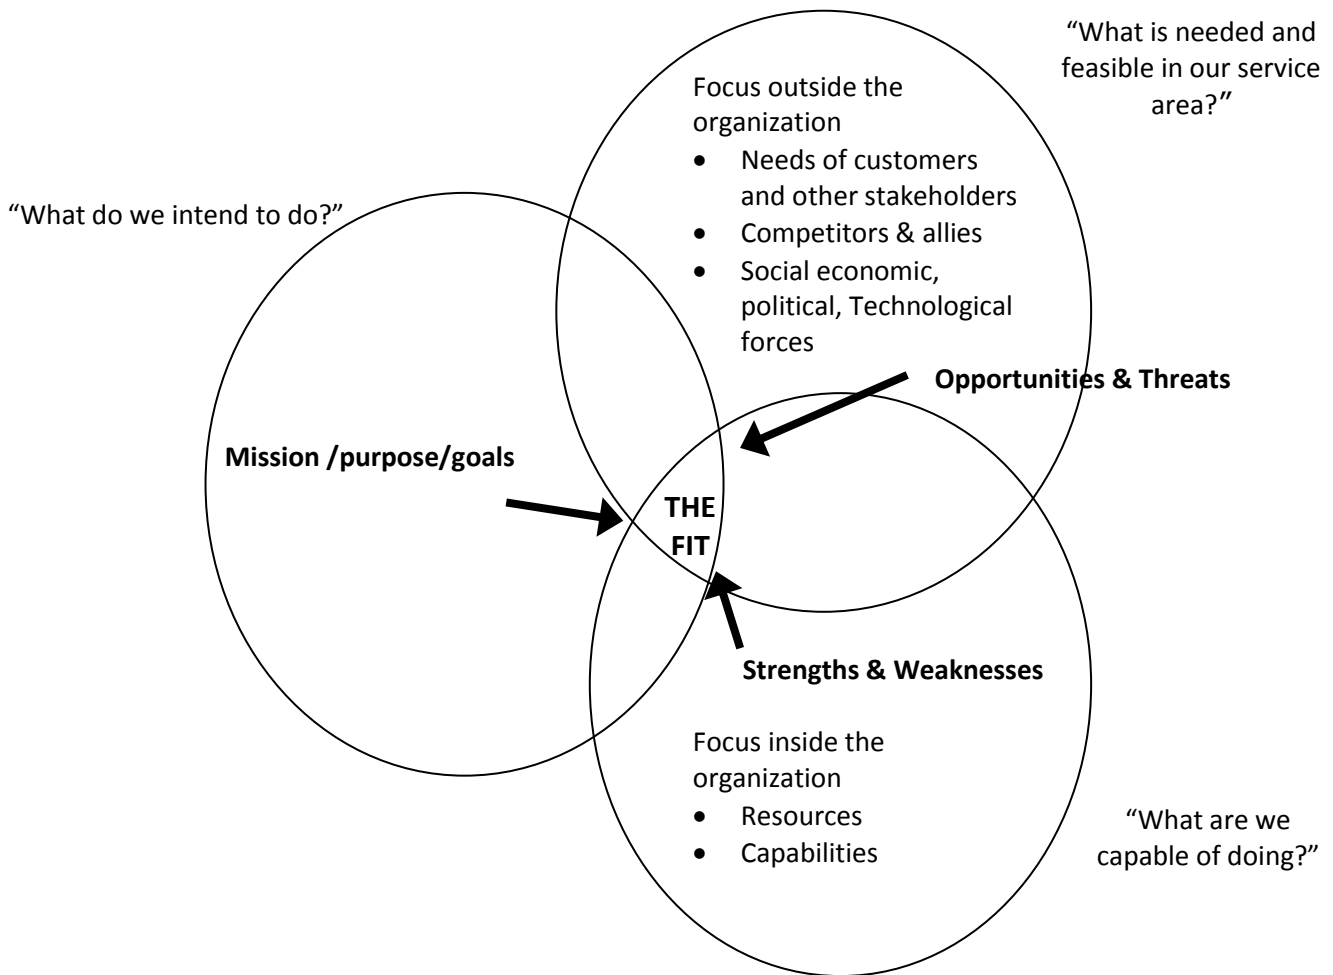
"What is needed and feasible in our service area?"

Focus outside the organization
- Needs of customers and other stakeholders
- Competitors & allies
- Social economic, political, Technological forces

"What do we intend to do?"

**Opportunities & Threats**

**Mission /purpose/goals**

**THE FIT**

**Strengths & Weaknesses**

Focus inside the organization
- Resources
- Capabilities

"What are we capable of doing?"